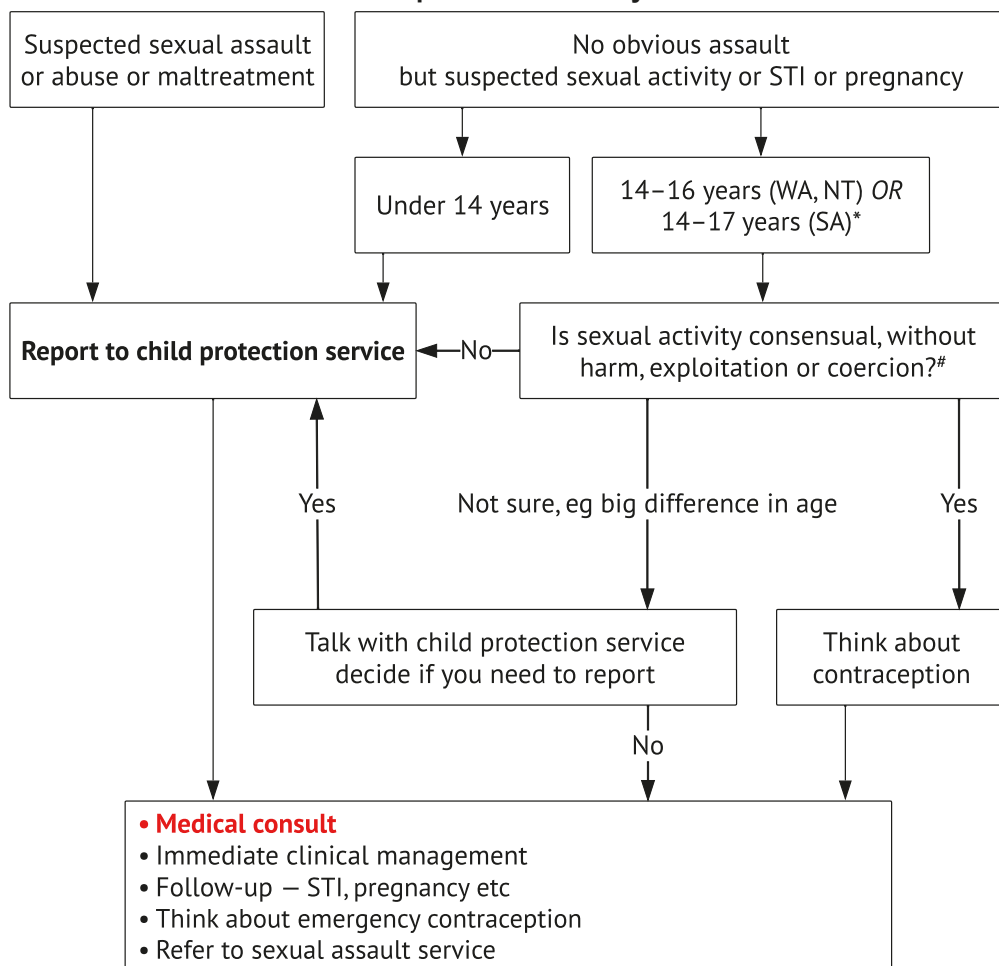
Suspected sexual assault or abuse or maltreatment

No obvious assault but suspected sexual activity or STI or pregnancy

Under 14 years

14–16 years (WA, NT) *OR* 14–17 years (SA)*

Report to child protection service

No

Is sexual activity consensual, without harm, exploitation or coercion?#

Yes

Not sure, eg big difference in age

Yes

Talk with child protection service decide if you need to report

Think about contraception

No

• Medical consult
• Immediate clinical management
• Follow-up — STI, pregnancy etc
• Think about emergency contraception
• Refer to sexual assault service